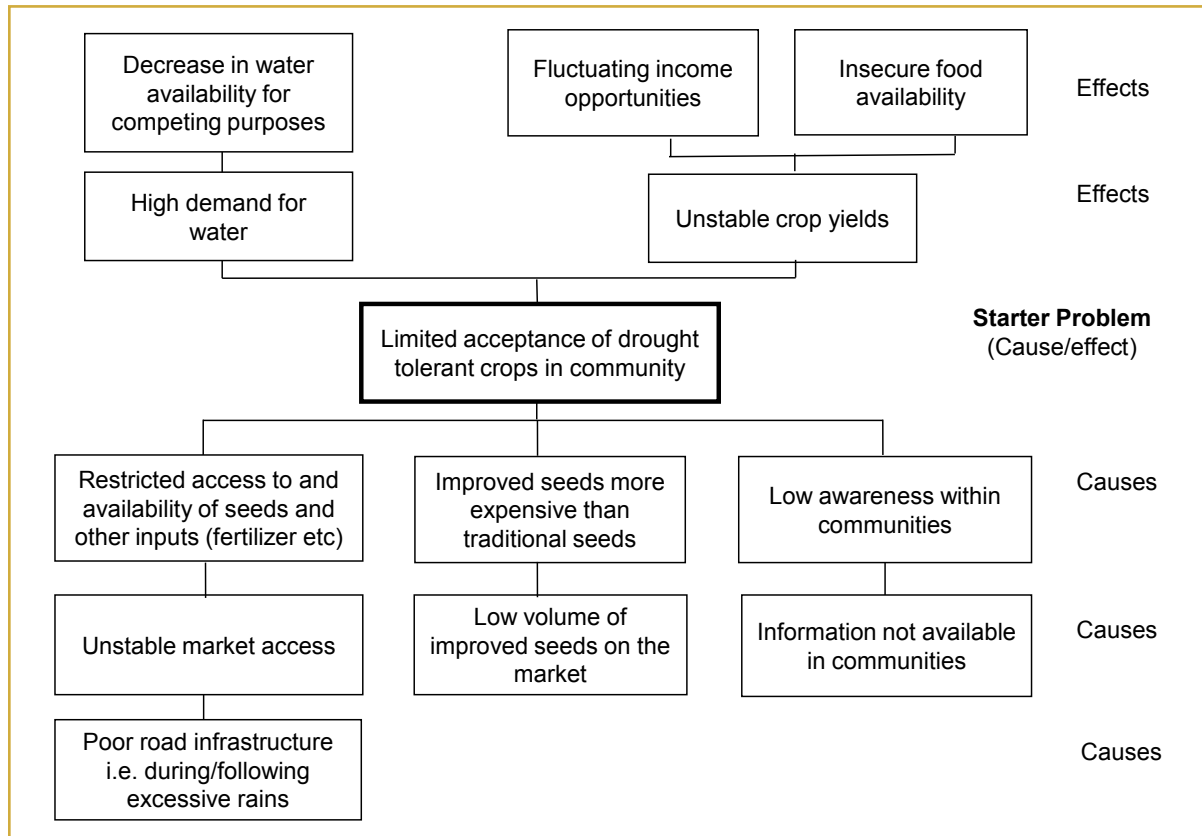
Decrease in water availability for competing purposes

Fluctuating income opportunities

Insecure food availability

Effects

High demand for water

Unstable crop yields

Effects

Limited acceptance of drought tolerant crops in community

**Starter Problem**
(Cause/effect)

Restricted access to and availability of seeds and other inputs (fertilizer etc)

Improved seeds more expensive than traditional seeds

Low awareness within communities

Causes

Unstable market access

Low volume of improved seeds on the market

Information not available in communities

Causes

Poor road infrastructure i.e. during/following excessive rains

Causes